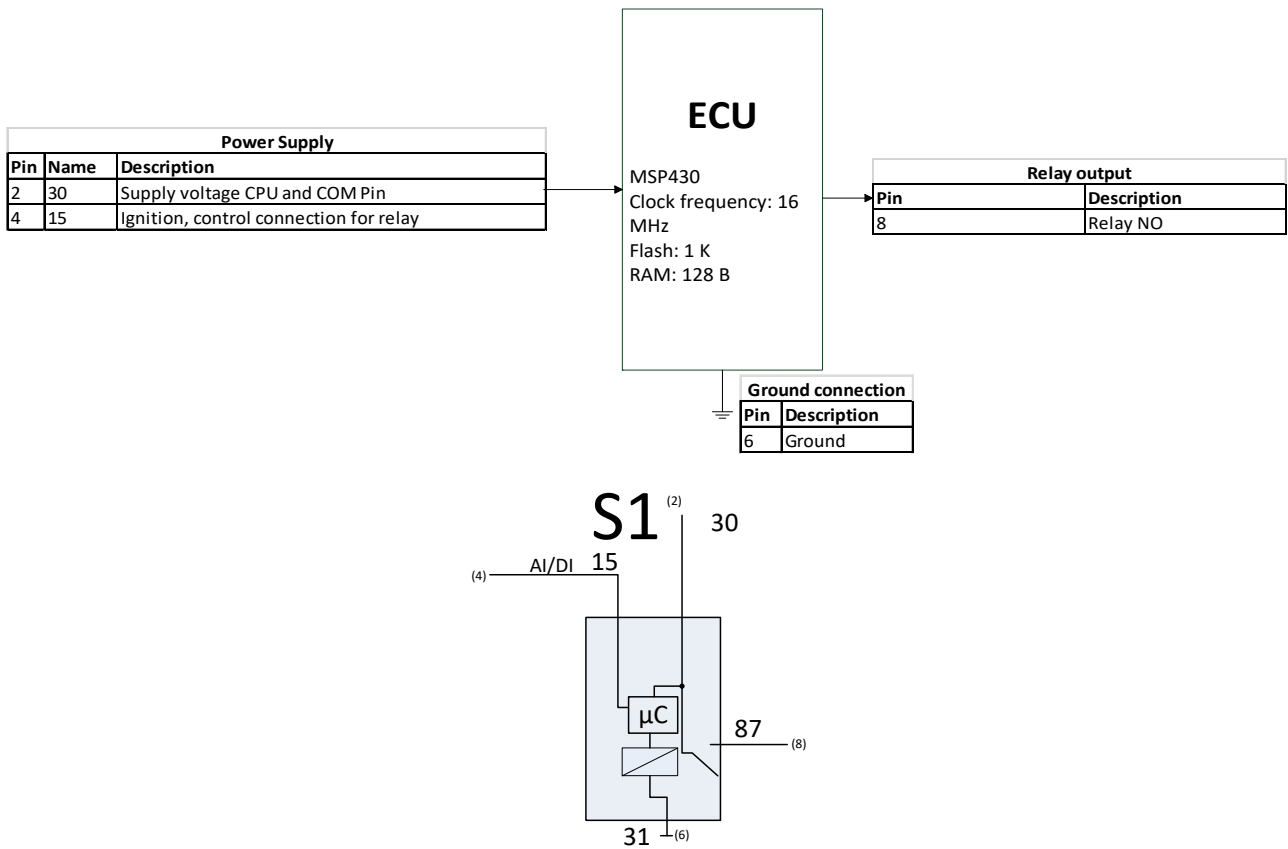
ECU

MSP430
Clock frequency: 16 MHz
Flash: 1 K
RAM: 128 B

| Power Supply | | |
|---|---|---|
| Pin | Name | Description |
| 2 | 30 | Supply voltage CPU and COM Pin |
| 4 | 15 | Ignition, control connection for relay |

| Relay output | |
|---|---|
| Pin | Description |
| 8 | Relay NO |

| Ground connection | |
|---|---|
| Pin | Description |
| 6 | Ground |

S1 (2) 30

(4) AI/DI 15

µC

87 (8)

31 (6)